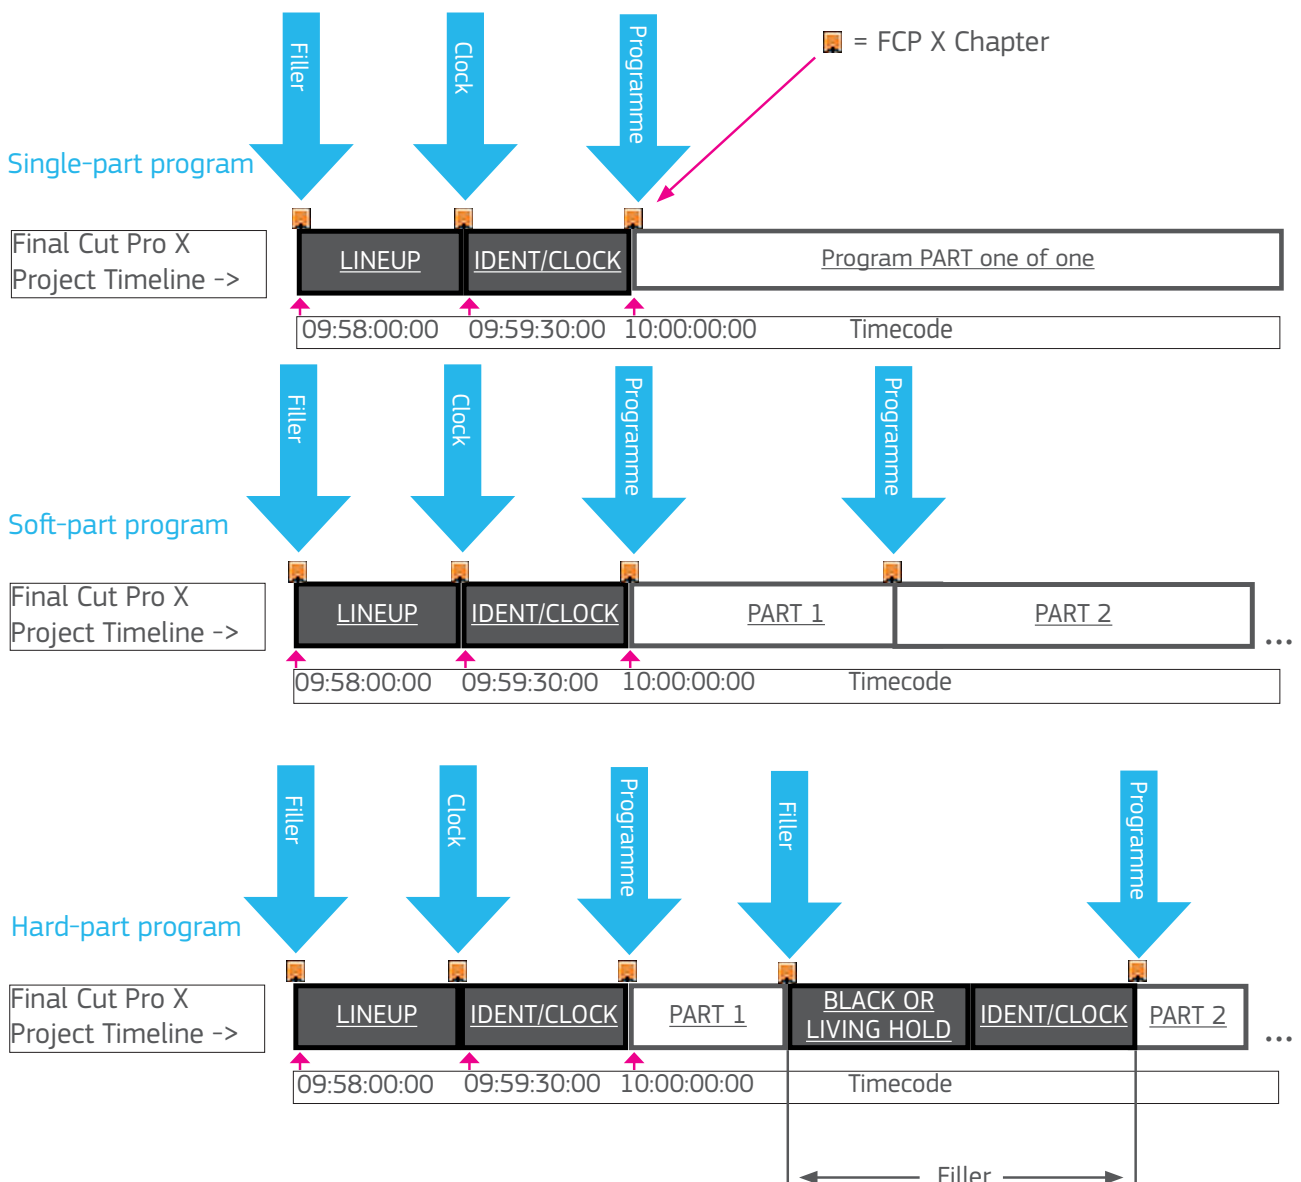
= FCP X Chapter

Filler
Clock
Programme

Single-part program

Final Cut Pro X Project Timeline ->

LINEUP
IDENT/CLOCK
Program PART one of one

09:58:00:00 09:59:30:00 10:00:00:00 Timecode

Filler
Clock
Programme
Programme

Soft-part program

Final Cut Pro X Project Timeline ->

LINEUP
IDENT/CLOCK
PART 1
PART 2
...

09:58:00:00 09:59:30:00 10:00:00:00 Timecode

Filler
Clock
Programme
Filler
Programme

Hard-part program

Final Cut Pro X Project Timeline ->

LINEUP
IDENT/CLOCK
PART 1
BLACK OR LIVING HOLD
IDENT/CLOCK
PART 2
...

09:58:00:00 09:59:30:00 10:00:00:00 Timecode

Filler